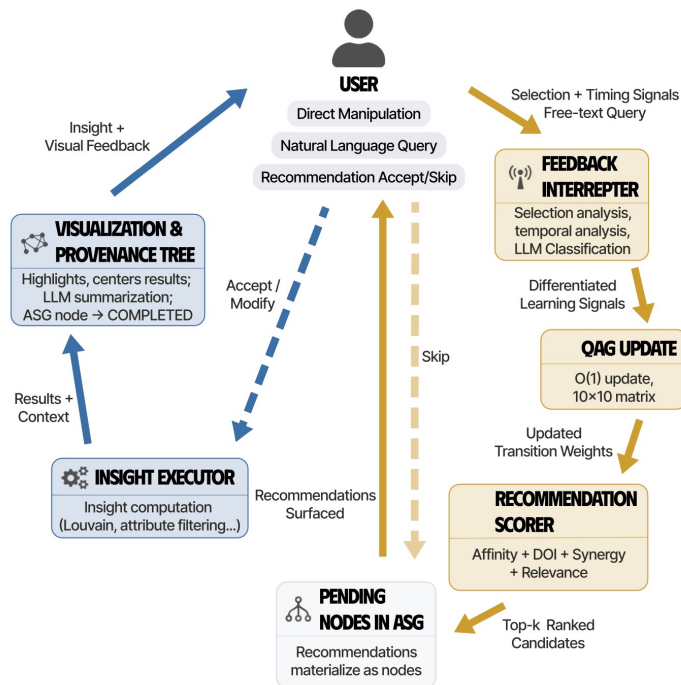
USER

Direct Manipulation

Natural Language Query

Recommendation Accept/Skip

Selection + Timing Signals
Free-text Query

FEEDBACK INTERPRETER

Selection analysis, temporal analysis, LLM Classification

Differentiated Learning Signals

QAG UPDATE

O(1) update, 10×10 matrix

Updated Transition Weights

RECOMMENDATION SCORER

Affinity + DOI + Synergy + Relevance

Top-k Ranked Candidates

PENDING NODES IN ASG

Recommendations materialize as nodes

Recommendations Surfaced

Skip

Accept / Modify

INSIGHT EXECUTOR

Insight computation (Louvain, attribute filtering...)

Results + Context

VISUALIZATION & PROVENANCE TREE

Highlights, centers results; LLM summarization; ASG node → COMPLETED

Insight + Visual Feedback